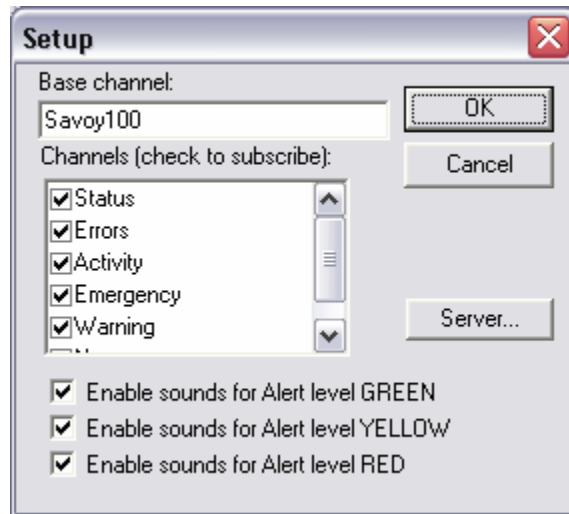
Setup

Base channel:

Savoy100

OK

Cancel

Channels (check to subscribe):

Status
Errors
Activity
Emergency
Warning
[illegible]

Server...

Enable sounds for Alert level GREEN

Enable sounds for Alert level YELLOW

Enable sounds for Alert level RED